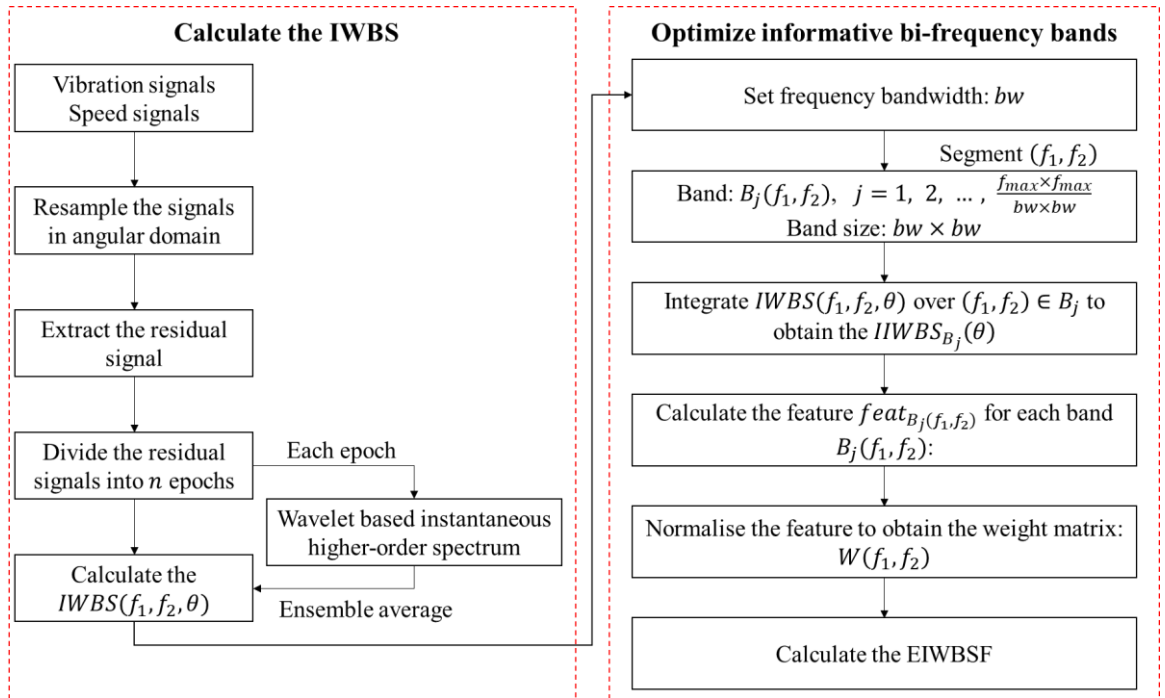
Calculate the IWBS

Vibration signals
Speed signals

Resample the signals in angular domain

Extract the residual signal

Divide the residual signals into $n$ epochs

Each epoch

Wavelet based instantaneous higher-order spectrum

Calculate the $IWBS(f_1, f_2, \theta)$

Ensemble average

Optimize informative bi-frequency bands

Set frequency bandwidth: $bw$

Segment $(f_1, f_2)$

Band: $B_j(f_1, f_2)$, $j = 1, 2, \ldots, \frac{f_{max} \times f_{max}}{bw \times bw}$
Band size: $bw \times bw$

Integrate $IWBS(f_1, f_2, \theta)$ over $(f_1, f_2) \in B_j$ to obtain the $IIWBS_{B_j}(\theta)$

Calculate the feature $feat_{B_j(f_1,f_2)}$ for each band $B_j(f_1, f_2)$:

Normalise the feature to obtain the weight matrix: $W(f_1, f_2)$

Calculate the EIWBSF